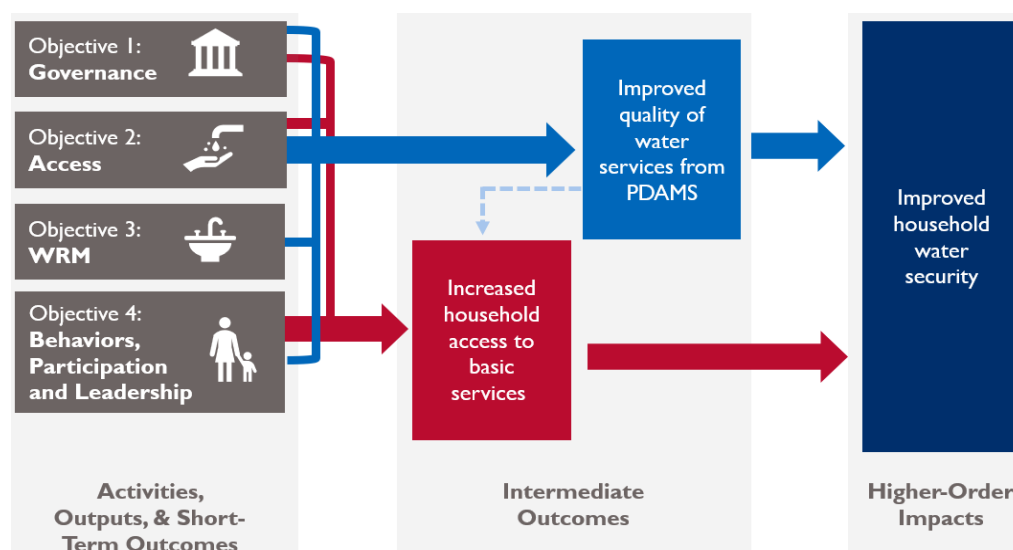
Objective 1:
Governance

Objective 2:
Access

Objective 3:
WRM

Objective 4:
Behaviors, Participation and Leadership

Improved quality of water services from PDAMS

Increased household access to basic services

Improved household water security

Activities, Outputs, & Short-Term Outcomes

Intermediate Outcomes

Higher-Order Impacts